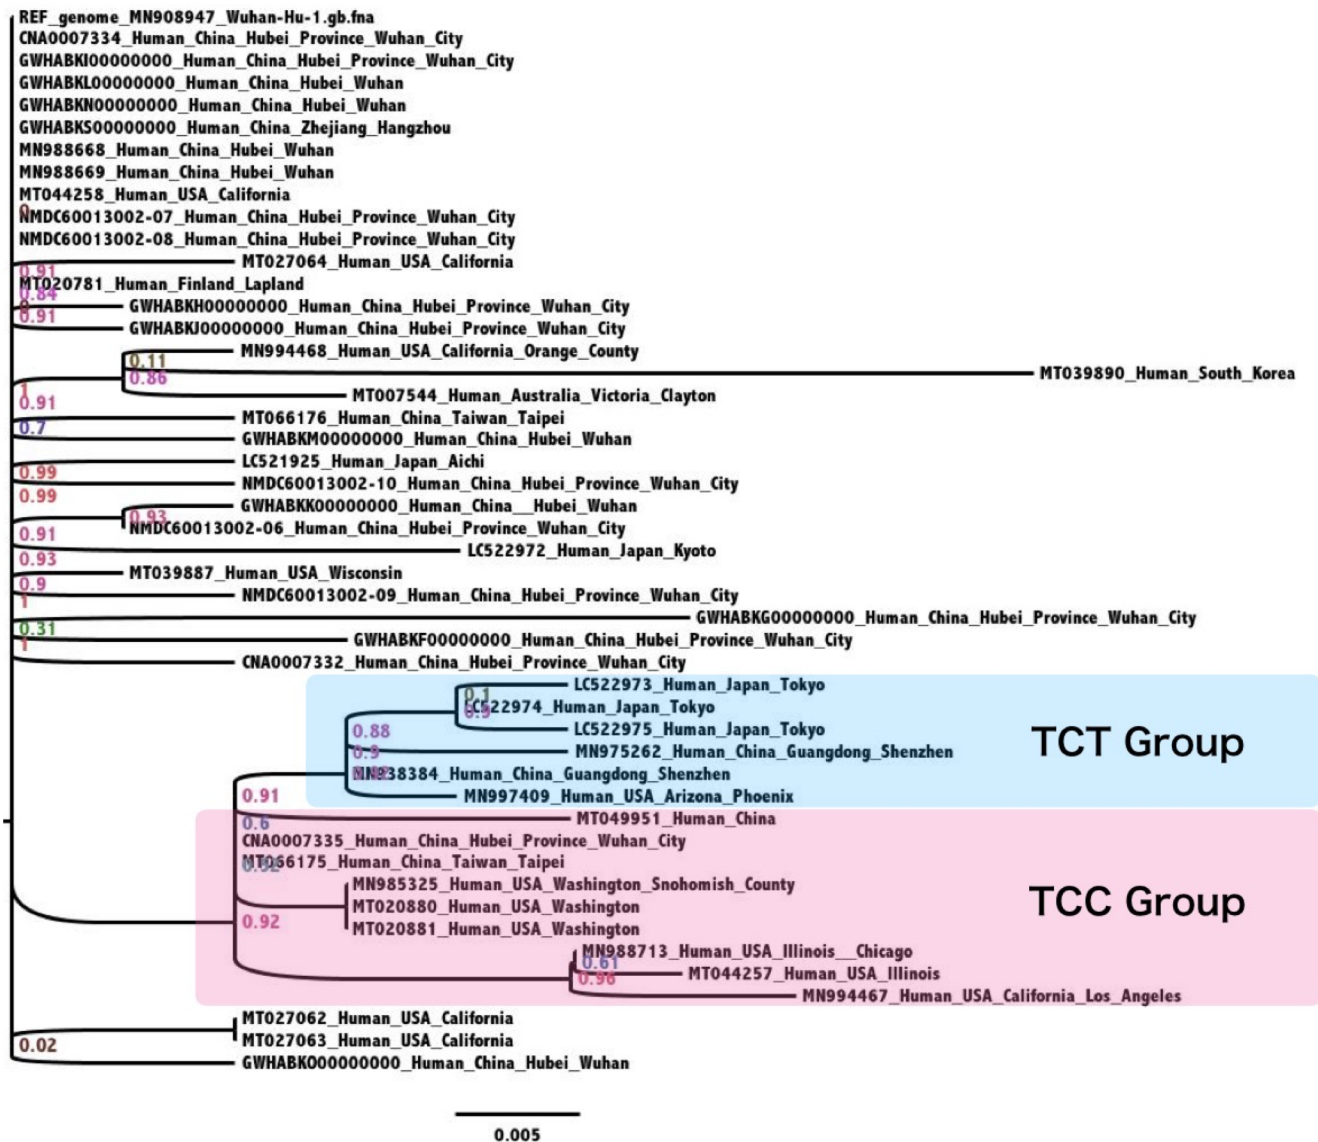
REF_genome_MN908947_Wuhan-Hu-1.gb.fna
CNA0007334_Human_China_Hubei_Province_Wuhan_City
GWHABKI00000000_Human_China_Hubei_Province_Wuhan_City
GWHABKL00000000_Human_China_Hubei_Wuhan
GWHABKN00000000_Human_China_Hubei_Wuhan
GWHABKS00000000_Human_China_Zhejiang_Hangzhou
MN988668_Human_China_Hubei_Wuhan
MN988669_Human_China_Hubei_Wuhan
MT044258_Human_USA_California
0
NMDC60013002-07_Human_China_Hubei_Province_Wuhan_City
NMDC60013002-08_Human_China_Hubei_Province_Wuhan_City
0.91
MT027064_Human_USA_California
MT020781_Human_Finland_Lapland
0.84
0
GWHABKH00000000_Human_China_Hubei_Province_Wuhan_City
0.91
GWHABKJ00000000_Human_China_Hubei_Province_Wuhan_City
0.11
MN994468_Human_USA_California_Orange_County
0.86
MT039890_Human_South_Korea
1
MT007544_Human_Australia_Victoria_Clayton
0.91
MT066176_Human_China_Taiwan_Taipei
0.7
GWHABKM00000000_Human_China_Hubei_Wuhan
0.99
LC521925_Human_Japan_Aichi
0.99
NMDC60013002-10_Human_China_Hubei_Province_Wuhan_City
GWHABKK00000000_Human_China__Hubei_Wuhan
0.93
NMDC60013002-06_Human_China_Hubei_Province_Wuhan_City
0.91
LC522972_Human_Japan_Kyoto
0.93
MT039887_Human_USA_Wisconsin
0.9
NMDC60013002-09_Human_China_Hubei_Province_Wuhan_City
1
GWHABKG00000000_Human_China_Hubei_Province_Wuhan_City
0.31
GWHABKF00000000_Human_China_Hubei_Province_Wuhan_City
1
CNA0007332_Human_China_Hubei_Province_Wuhan_City
0.1
LC522973_Human_Japan_Tokyo
LC522974_Human_Japan_Tokyo
0.9
0.88
LC522975_Human_Japan_Tokyo
0.9
MN975262_Human_China_Guangdong_Shenzhen
TCT Group
MN938384_Human_China_Guangdong_Shenzhen
0.91
MN997409_Human_USA_Arizona_Phoenix
0.6
MT049951_Human_China
CNA0007335_Human_China_Hubei_Province_Wuhan_City
MT066175_Human_China_Taiwan_Taipei
0.92
MN985325_Human_USA_Washington_Snohomish_County
TCC Group
MT020880_Human_USA_Washington
0.92
MT020881_Human_USA_Washington
MN988713_Human_USA_Illinois__Chicago
0.61
MT044257_Human_USA_Illinois
0.96
MN994467_Human_USA_California_Los_Angeles
MT027062_Human_USA_California
MT027063_Human_USA_California
0.02
GWHABKO00000000_Human_China_Hubei_Wuhan
0.005